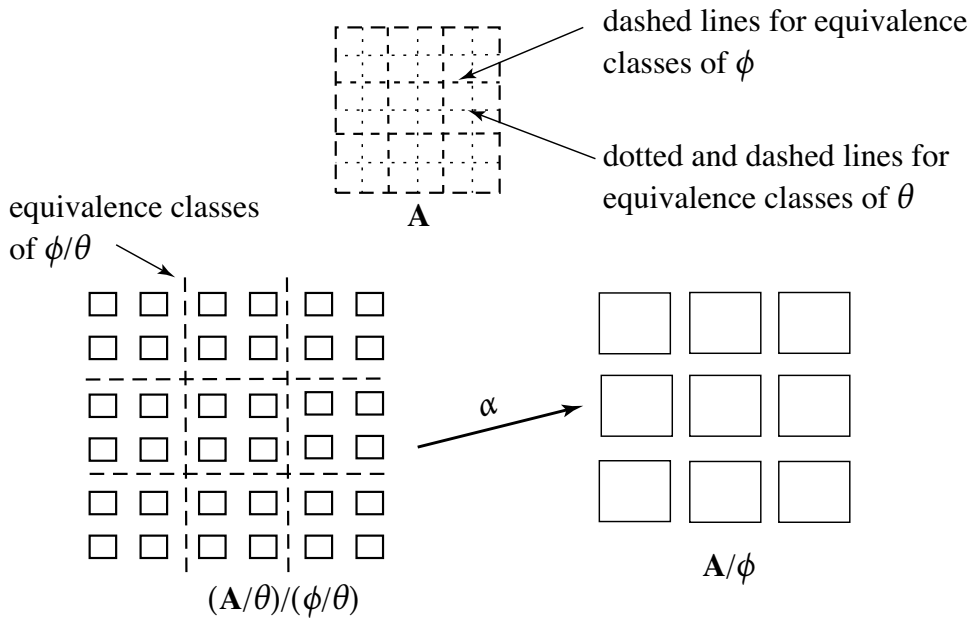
dashed lines for equivalence classes of $\phi$

dotted and dashed lines for equivalence classes of $\theta$

$\mathbf{A}$

equivalence classes of $\phi/\theta$

$\alpha$

$(\mathbf{A}/\theta)/(\phi/\theta)$

$\mathbf{A}/\phi$